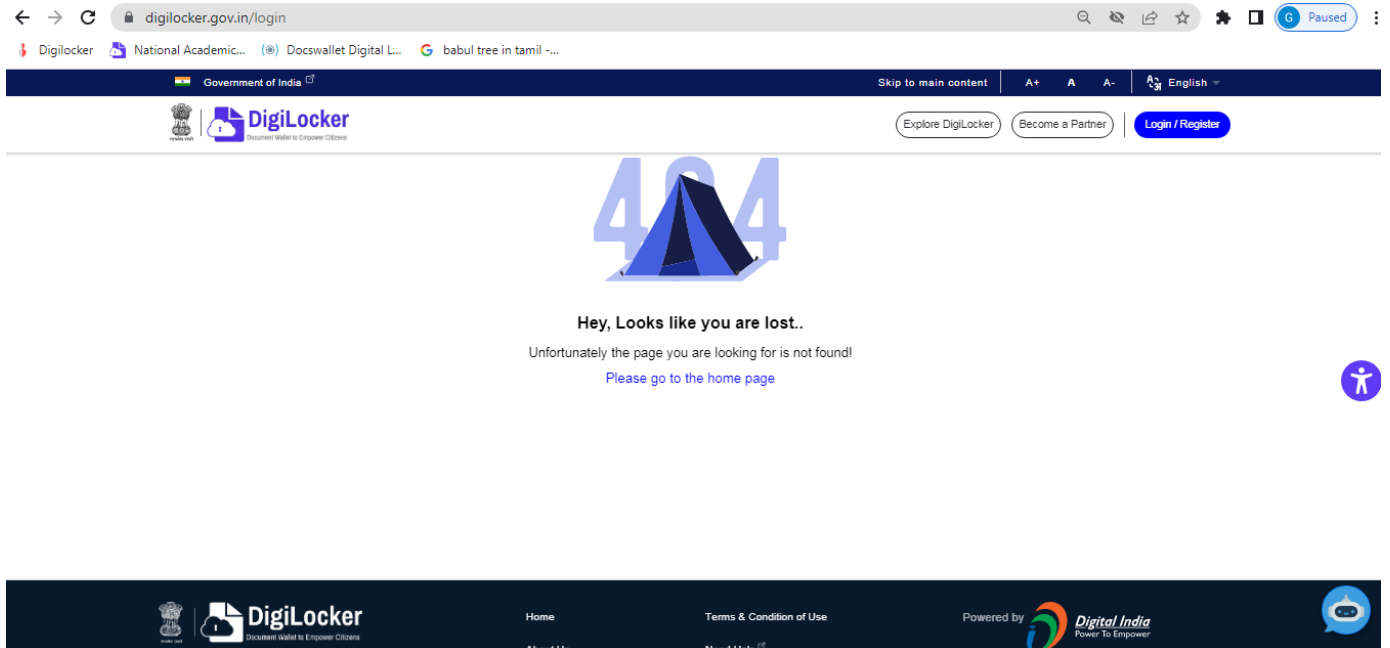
digilocker.gov.in/login

G Paused

Digilocker National Academic... Docswallet Digital L... babul tree in tamil -...

Government of India

Skip to main content A+ A A- English

DigiLocker
Document Wallet to Empower Citizens

Explore DigiLocker Become a Partner Login / Register

404

Hey, Looks like you are lost..

Unfortunately the page you are looking for is not found!

Please go to the home page

DigiLocker
Document Wallet to Empower Citizens

Home

Terms & Condition of Use

Powered by Digital India Power To Empower